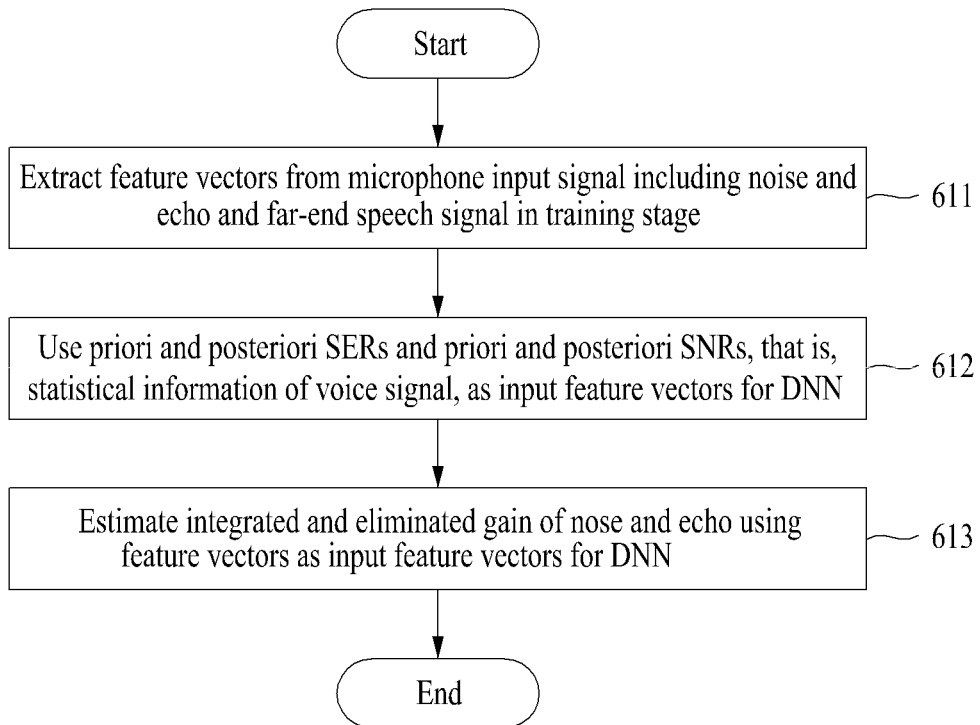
Start

Extract feature vectors from microphone input signal including noise and echo and far-end speech signal in training stage

611

Use priori and posteriori SERs and priori and posteriori SNRs, that is, statistical information of voice signal, as input feature vectors for DNN

612

Estimate integrated and eliminated gain of nose and echo using feature vectors as input feature vectors for DNN

613

End